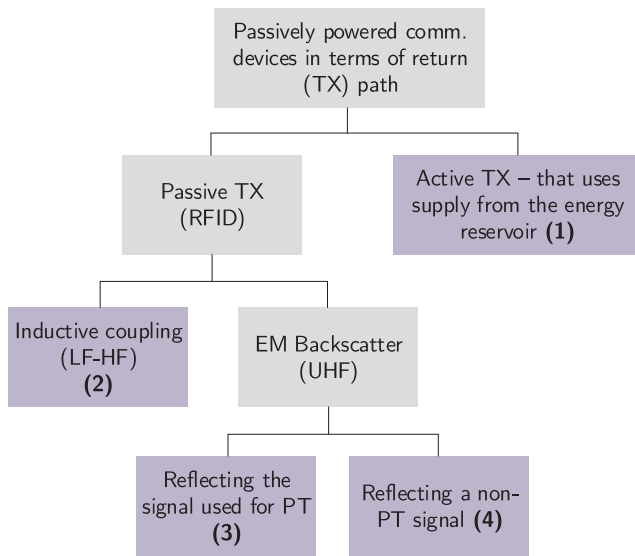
Passively powered comm. devices in terms of return (TX) path

Passive TX (RFID)

Active TX – that uses supply from the energy reservoir **(1)**

Inductive coupling (LF-HF) **(2)**

EM Backscatter (UHF)

Reflecting the signal used for PT **(3)**

Reflecting a non-PT signal **(4)**